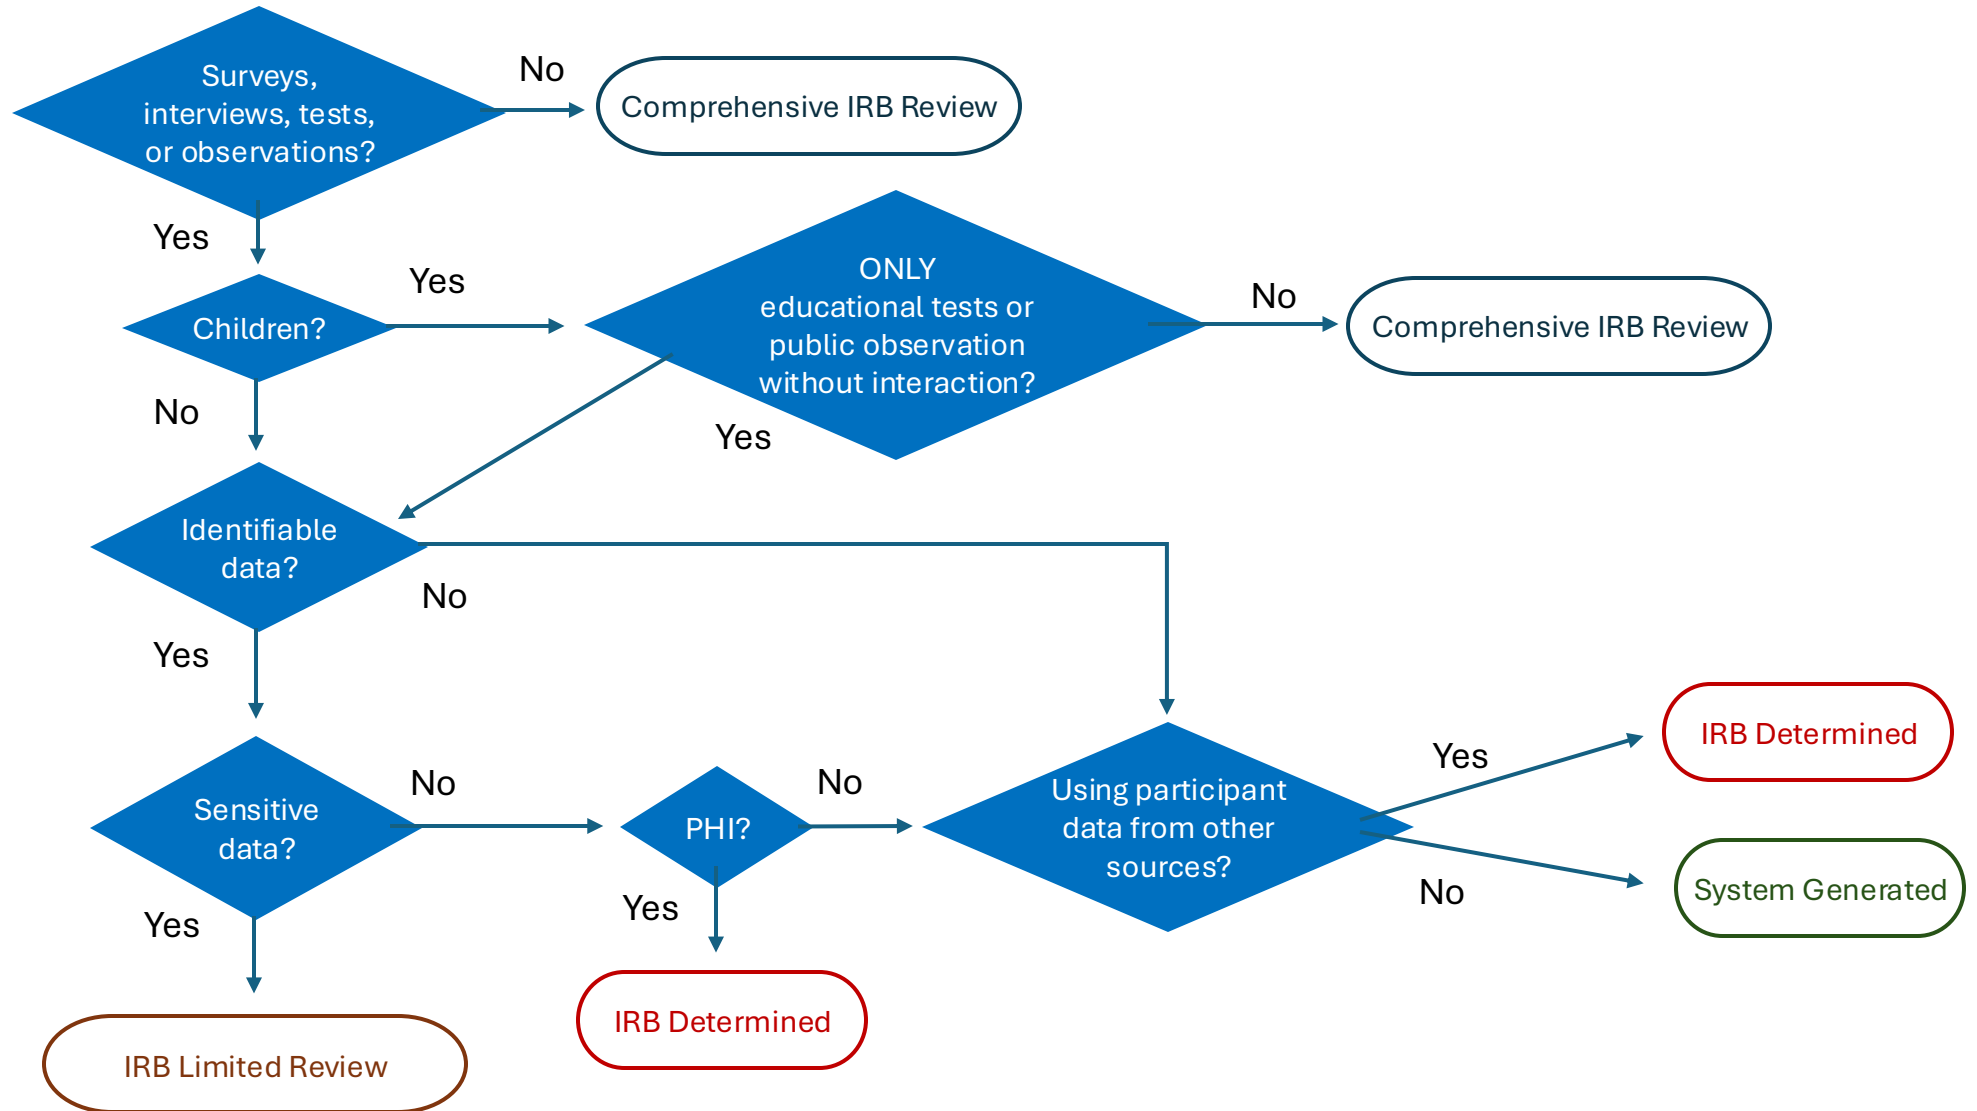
Surveys, interviews, tests, or observations?

No

Comprehensive IRB Review

Yes

Children?

Yes

ONLY educational tests or public observation without interaction?

No

Comprehensive IRB Review

No

Yes

Identifiable data?

No

Yes

Sensitive data?

No

PHI?

No

Using participant data from other sources?

Yes

IRB Determined

No

System Generated

Yes

Yes

IRB Determined

IRB Limited Review